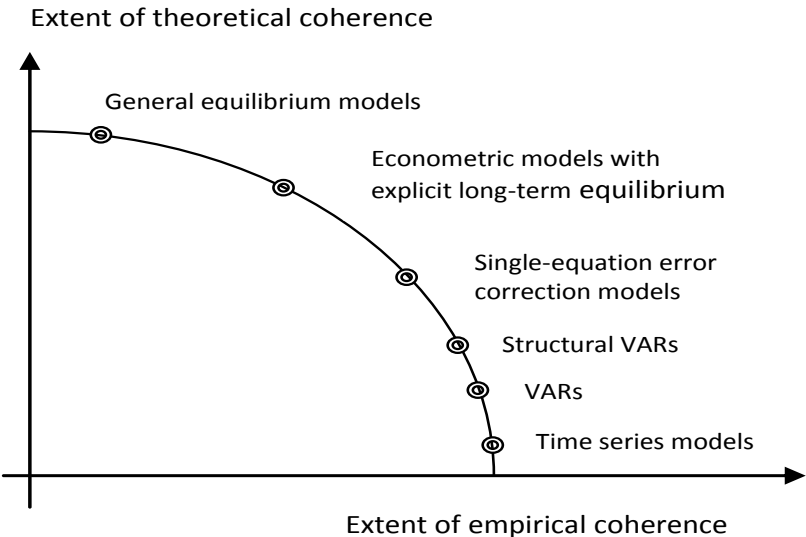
Extent of theoretical coherence

General equilibrium models

Econometric models with explicit long-term equilibrium

Single-equation error correction models

Structural VARs

VARs

Time series models

Extent of empirical coherence